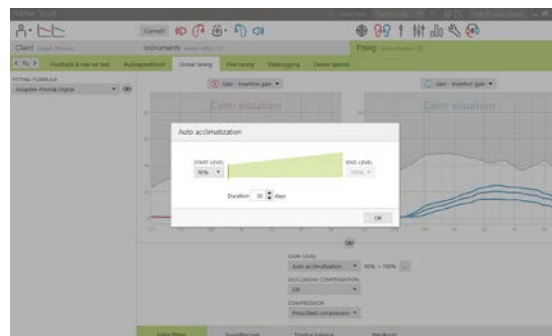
Connect

Client
Instruments
Fitting

Feedback & real ear test
AudiogramDirect
Global tuning
Fine tuning
Datalogging
Device options

FITTING FORMULA
Adaptive Phonak Digital

Gain - Insertion gain
Calm situation
Gain - Insertion gain
Calm situation

Auto acclimatization

START LEVEL
90%
END LEVEL
100%

Duration 10 days

OK

GAIN LEVEL
Auto acclimatization
90% → 100%

OCCLUSION COMPENSATION
Off

COMPRESSION
Prescribed compression

Initial fitting
SoundRecover
Binaural balance
Feedback